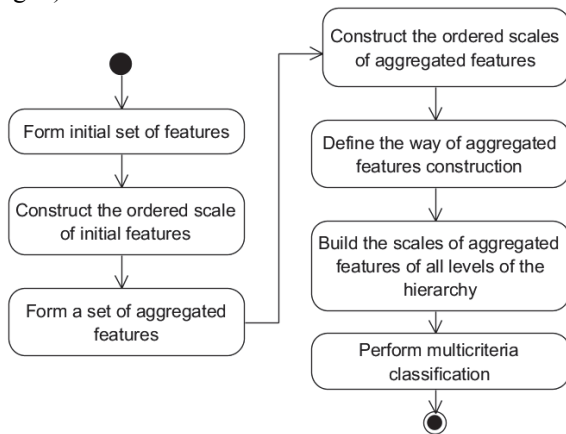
Form initial set of features

Construct the ordered scale of initial features

Form a set of aggregated features

Construct the ordered scales of aggregated features

Define the way of aggregated features construction

Build the scales of aggregated features of all levels of the hierarchy

Perform multicriteria classification